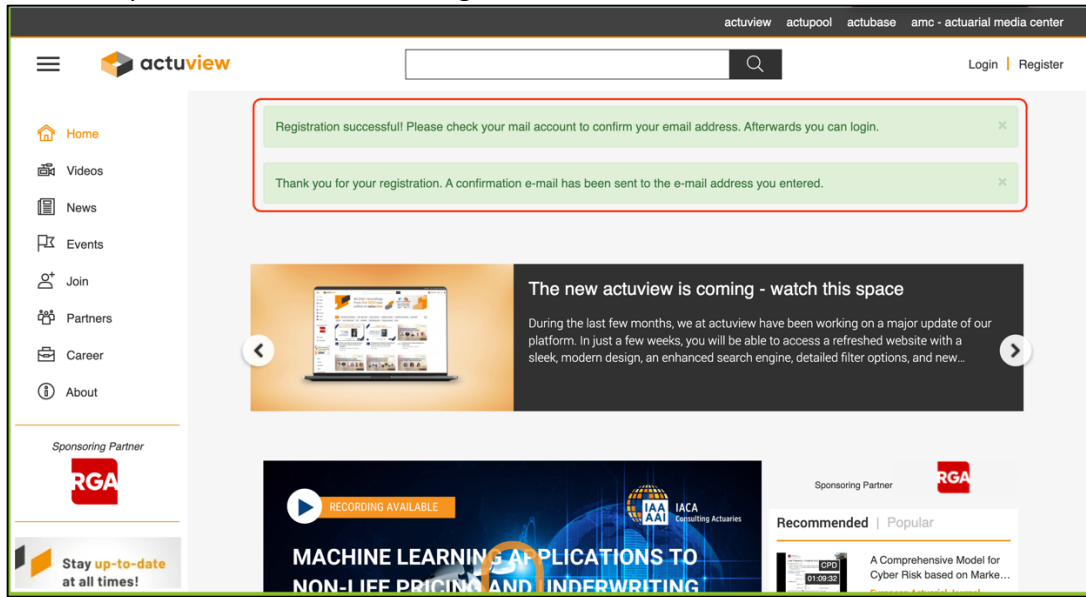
actuview actupool actubase amc - actuarial media center

actuview

Login | Register

Home
Videos
News
Events
Join
Partners
Career
About

Registration successful! Please check your mail account to confirm your email address. Afterwards you can login. ×

Thank you for your registration. A confirmation e-mail has been sent to the e-mail address you entered. ×

The new actuview is coming - watch this space

During the last few months, we at actuview have been working on a major update of our platform. In just a few weeks, you will be able to access a refreshed website with a sleek, modern design, an enhanced search engine, detailed filter options, and new...

Sponsoring Partner

RGA

Stay up-to-date at all times!

RECORDING AVAILABLE

IAA AAI IACA Consulting Actuaries

MACHINE LEARNING APPLICATIONS TO NON-LIFE PRICING AND UNDERWRITING

Sponsoring Partner

RGA

Recommended | Popular

CPD
01:09:32

A Comprehensive Model for Cyber Risk based on Marke...